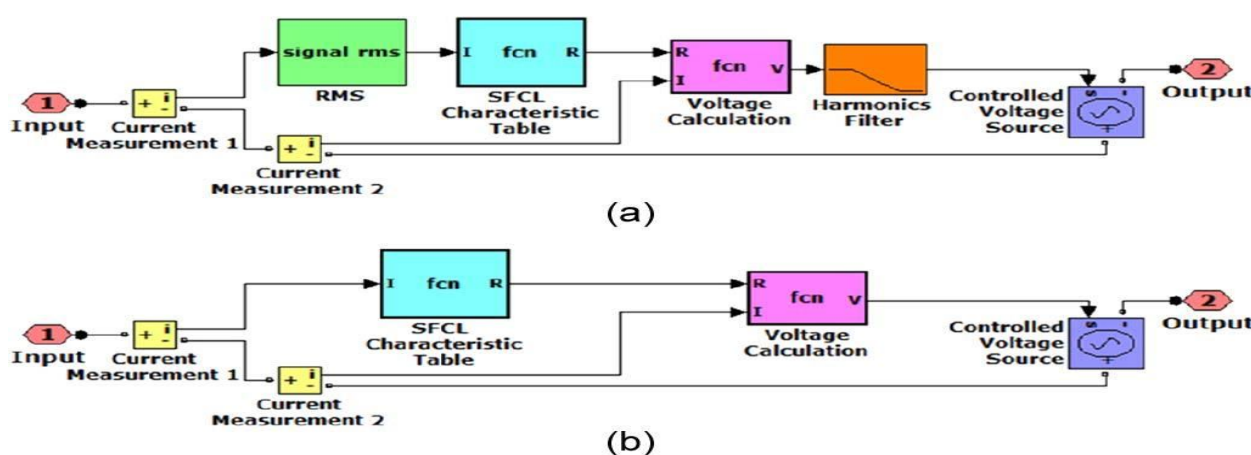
1
Input
+ i -
Current Measurement 1
signal rms
RMS
I fcn R
SFCL Characteristic Table
R
I
fcn v
Voltage Calculation
Harmonics Filter
Controlled Voltage Source
2
Output
+ i -
Current Measurement 2
(a)

1
Input
+ i -
Current Measurement 1
I fcn R
SFCL Characteristic Table
R
I
fcn v
Voltage Calculation
Controlled Voltage Source
2
Output
+ i -
Current Measurement 2
(b)